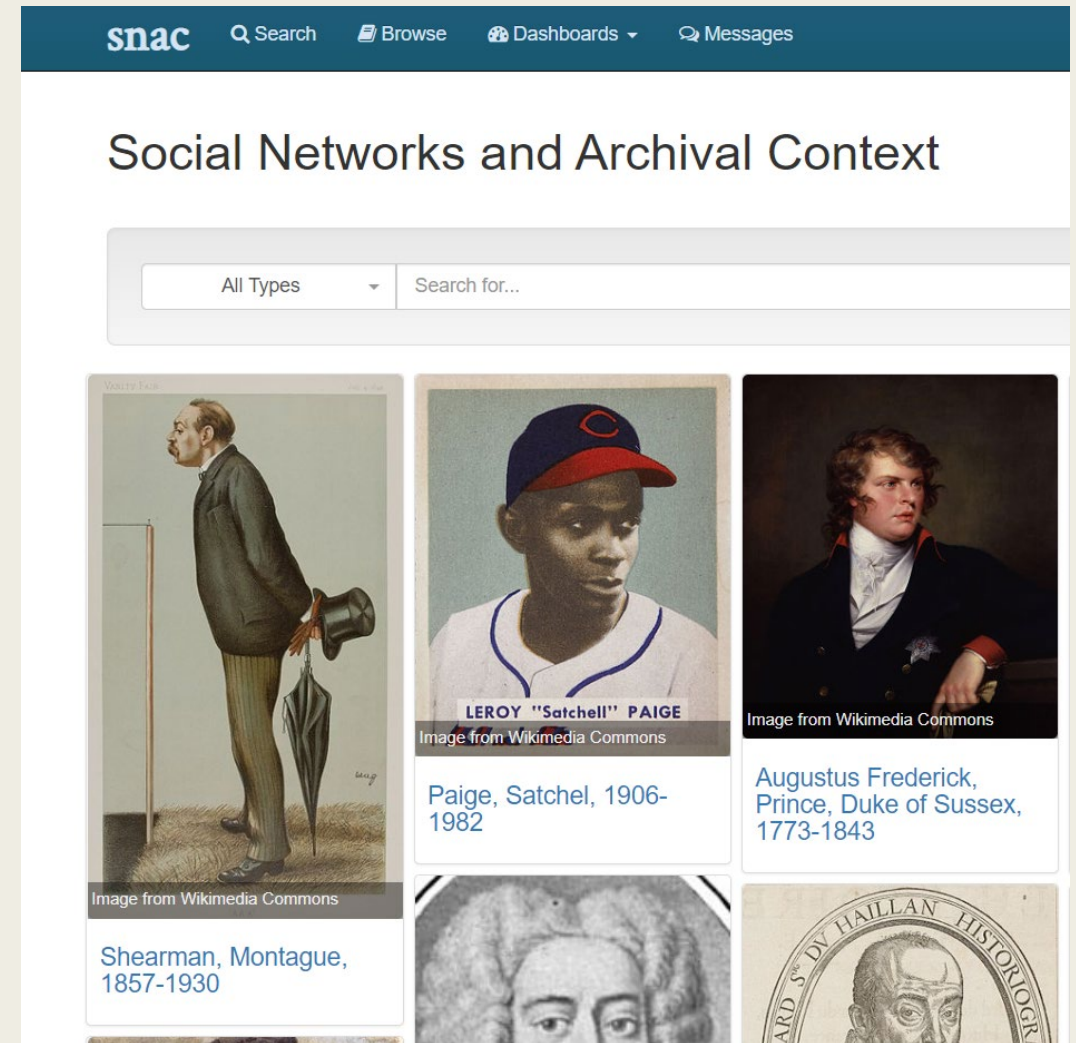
snac Search Browse Dashboards Messages

Social Networks and Archival Context

All Types
Search for...

VANITY FAIR

Image from Wikimedia Commons

Shearman, Montague, 1857-1930

LEROY "Satchell" PAIGE
Image from Wikimedia Commons

Paige, Satchel, 1906-1982

Image from Wikimedia Commons

Augustus Frederick, Prince, Duke of Sussex, 1773-1843

ARD S^r DV HAILLAN HISTORIOGR